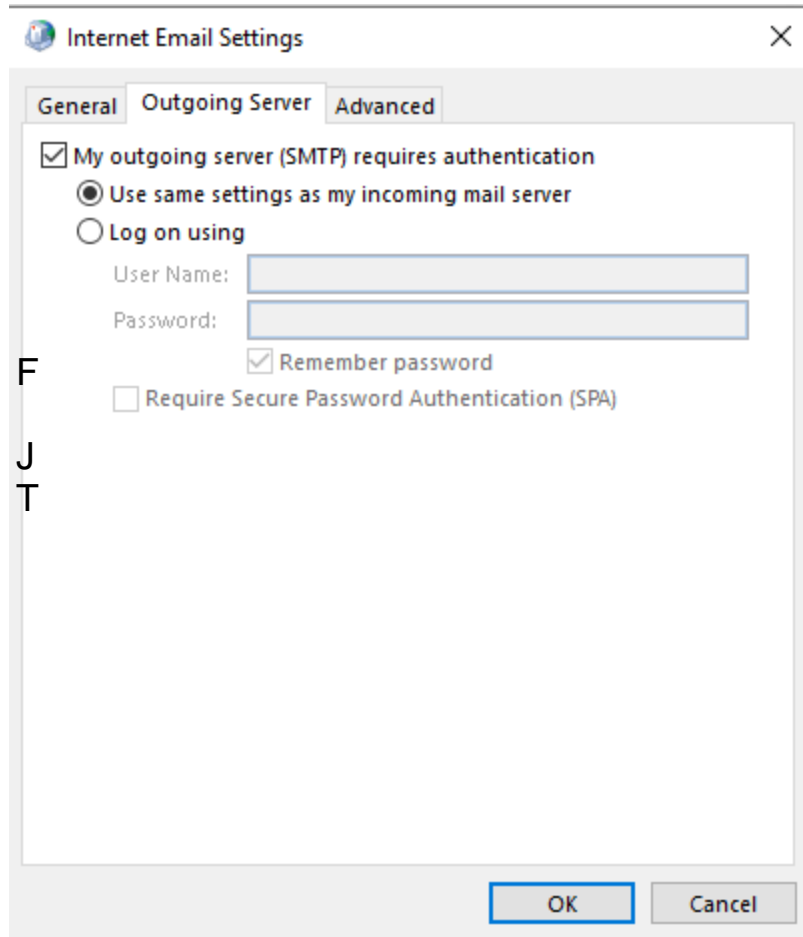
Internet Email Settings

×

General | Outgoing Server | Advanced

My outgoing server (SMTP) requires authentication

Use same settings as my incoming mail server

Log on using

User Name:

Password:

Remember password

F

Require Secure Password Authentication (SPA)

J

T

OK

Cancel